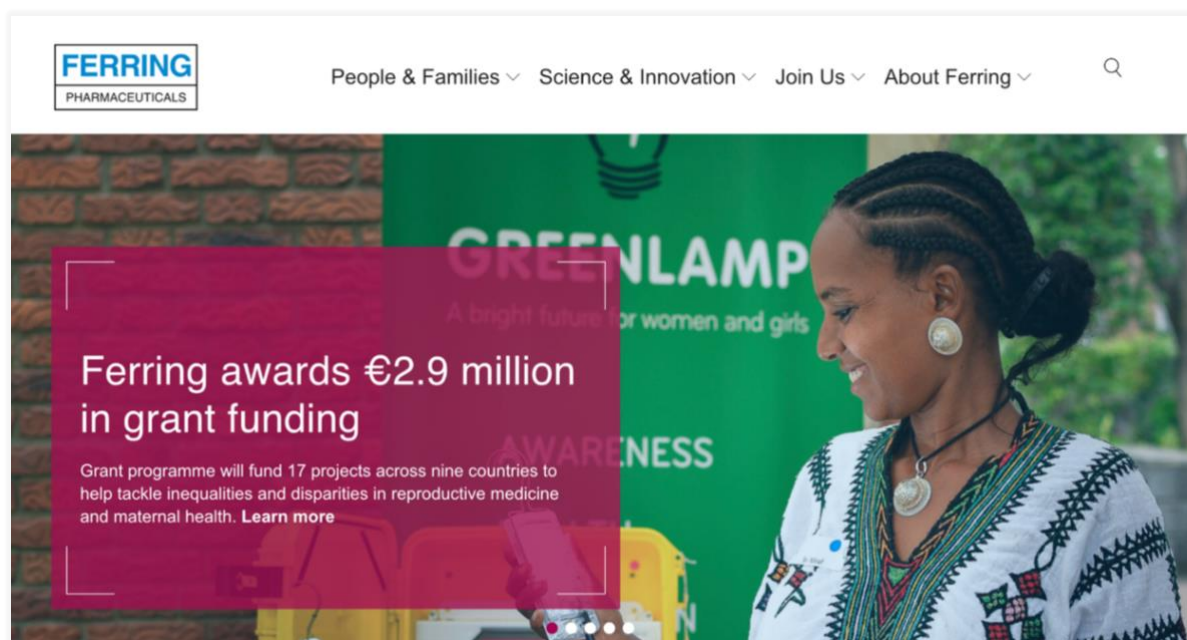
FERRING
PHARMACEUTICALS

People & Families Science & Innovation Join Us About Ferring

GREENLAMP
A bright future for women and girls

AWARENESS

Ferring awards €2.9 million in grant funding

Grant programme will fund 17 projects across nine countries to help tackle inequalities and disparities in reproductive medicine and maternal health. Learn more